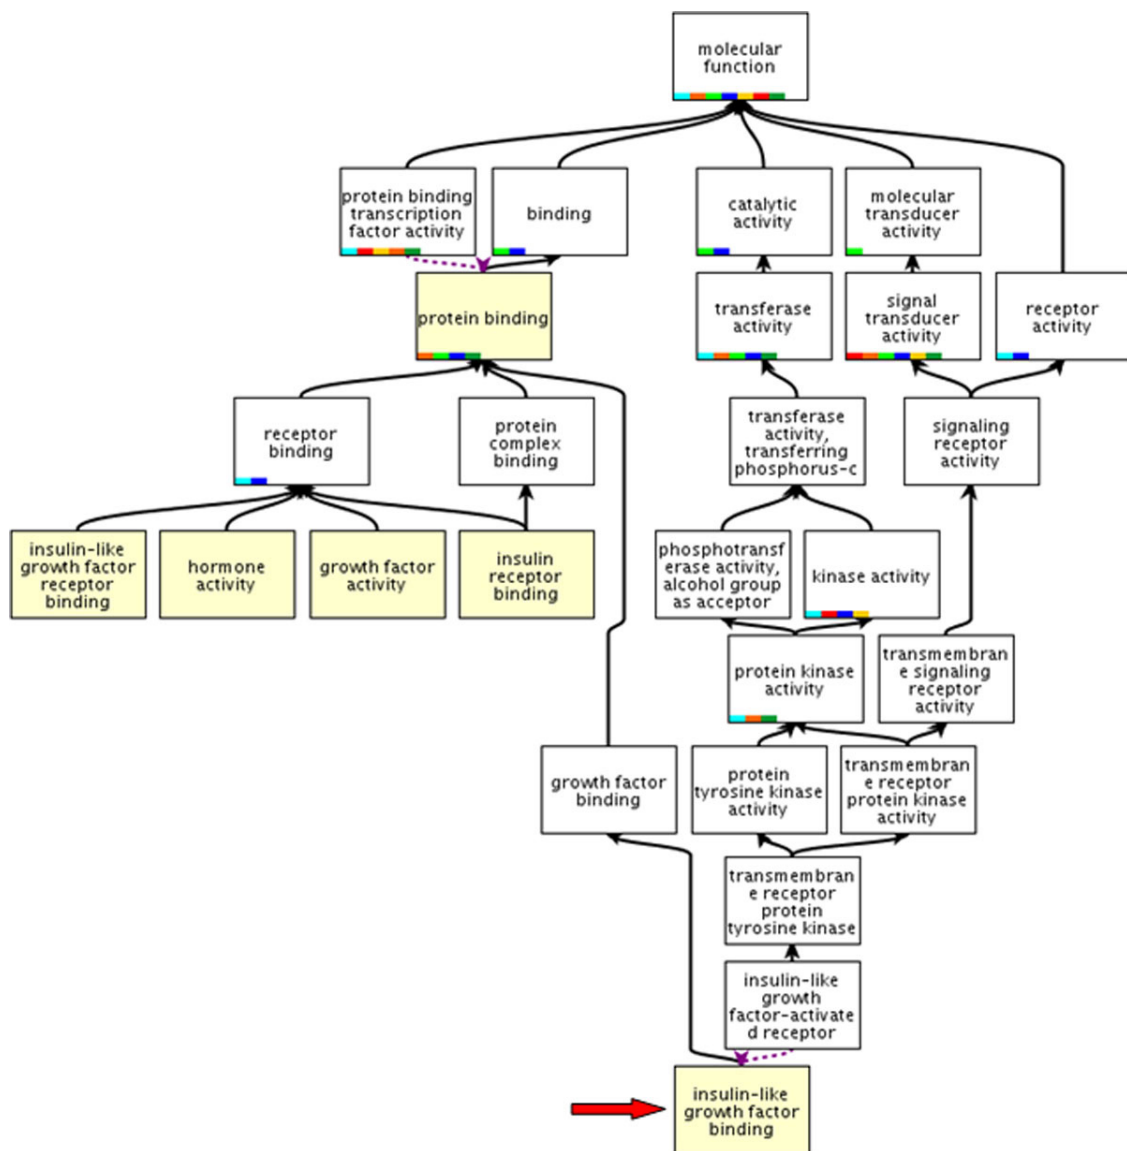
molecular function

protein binding transcription factor activity

binding

catalytic activity

molecular transducer activity

protein binding

transferase activity

signal transducer activity

receptor activity

receptor binding

protein complex binding

transferase activity, transferring phosphorus-c

signaling receptor activity

insulin-like growth factor receptor binding

hormone activity

growth factor activity

insulin receptor binding

phosphotransferase activity, alcohol group as acceptor

kinase activity

protein kinase activity

transmembrane signaling receptor activity

growth factor binding

protein tyrosine kinase activity

transmembrane receptor protein kinase activity

transmembrane receptor protein tyrosine kinase

insulin-like growth factor-activated receptor

insulin-like growth factor binding